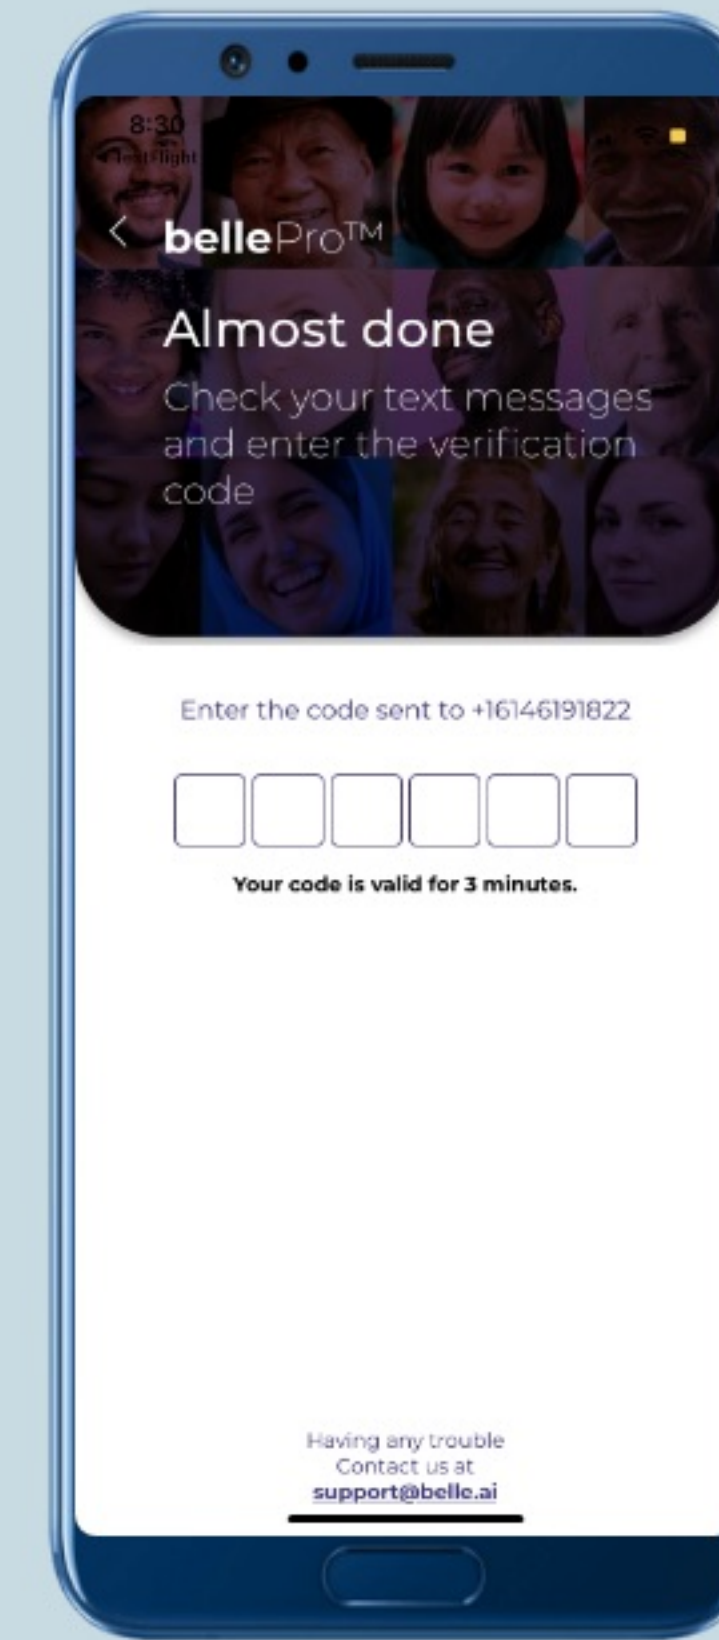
8:30
TestFlight

< bellePro™

Almost done

Check your text messages and enter the verification code

Enter the code sent to +16146191822

Your code is valid for 3 minutes.

Having any trouble
Contact us at
support@belle.ai